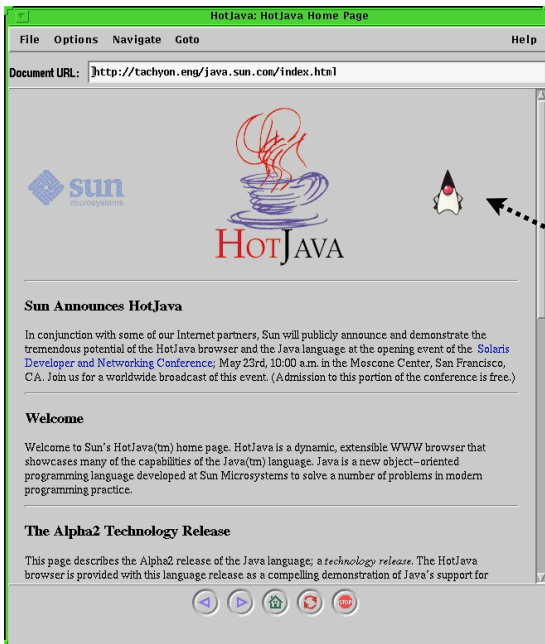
HotJava: HotJava Home Page

File Options Navigate Goto Help

Document URL: http://tachyon.eng/java.sun.com/index.html

sun microsystems

HotJava

Sun Announces HotJava

In conjunction with some of our Internet partners, Sun will publicly announce and demonstrate the tremendous potential of the HotJava browser and the Java language at the opening event of the Solaris Developer and Networking Conference; May 23rd, 10:00 a.m. in the Moscone Center, San Francisco, CA. Join us for a worldwide broadcast of this event. (Admission to this portion of the conference is free.)

Welcome

Welcome to Sun's HotJava(tm) home page. HotJava is a dynamic, extensible WWW browser that showcases many of the capabilities of the Java(tm) language. Java is a new object–oriented programming language developed at Sun Microsystems to solve a number of problems in modern programming practice.

The Alpha2 Technology Release

This page describes the Alpha2 release of the Java language; a technology release. The HotJava browser is provided with this language release as a compelling demonstration of Java's support for

STOP